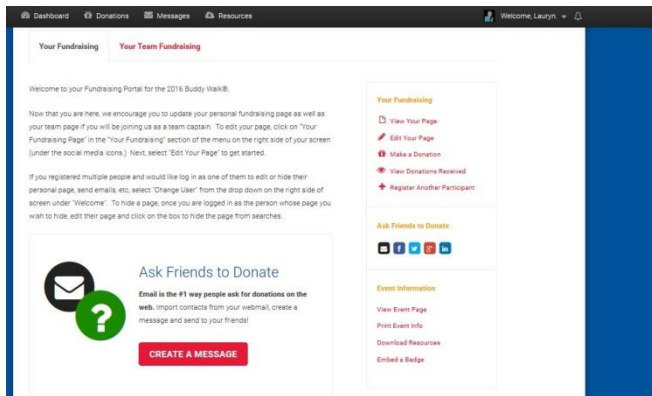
Dashboard Donations Messages Resources Welcome, Lauryn.

Your Fundraising Your Team Fundraising

Welcome to your Fundraising Portal for the 2016 Buddy Walk®.

Now that you are here, we encourage you to update your personal fundraising page as well as your team page if you will be joining us as a team captain. To edit your page, click on "Your Fundraising Page" in the "Your Fundraising" section of the menu on the right side of your screen (under the social media icons.) Next, select "Edit Your Page" to get started.

If you registered multiple people and would like log in as one of them to edit or hide their personal page, send emails, etc, select "Change User" from the drop down on the right side of screen under "Welcome". To hide a page, once you are logged in as the person whose page you wish to hide, edit their page and click on the box to hide the page from searches.

Ask Friends to Donate

Email is the #1 way people ask for donations on the web. Import contacts from your webmail, create a message and send to your friends!

CREATE A MESSAGE

Your Fundraising

View Your Page

Edit Your Page

Make a Donation

View Donations Received

Register Another Participant

Ask Friends to Donate

Event Information

View Event Page

Print Event Info

Download Resources

Embed a Badge